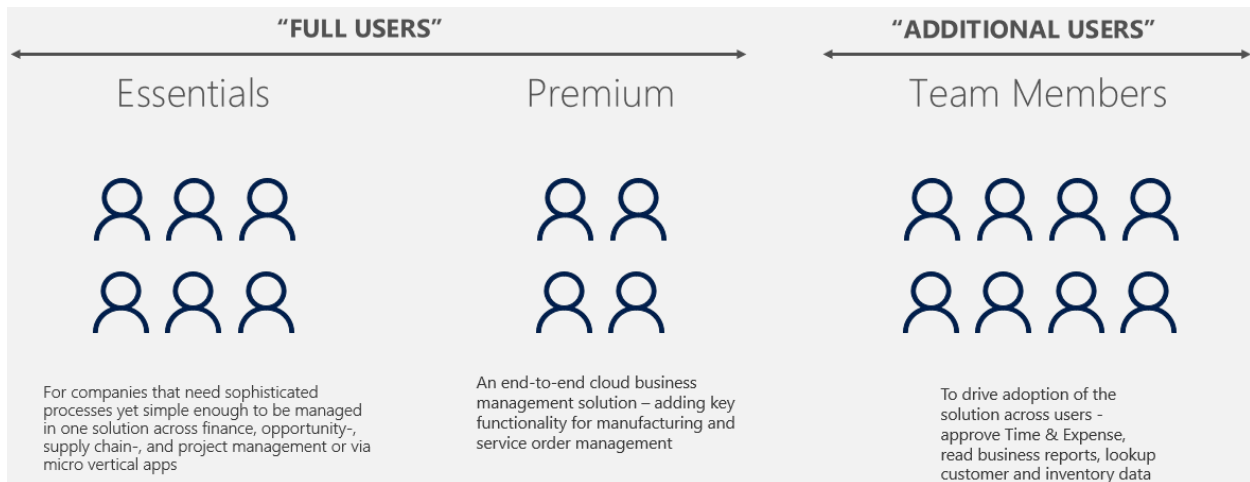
"FULL USERS"

"ADDITIONAL USERS"

Essentials

Premium

Team Members

For companies that need sophisticated processes yet simple enough to be managed in one solution across finance, opportunity-, supply chain-, and project management or via micro vertical apps

An end-to-end cloud business management solution – adding key functionality for manufacturing and service order management

To drive adoption of the solution across users - approve Time & Expense, read business reports, lookup customer and inventory data